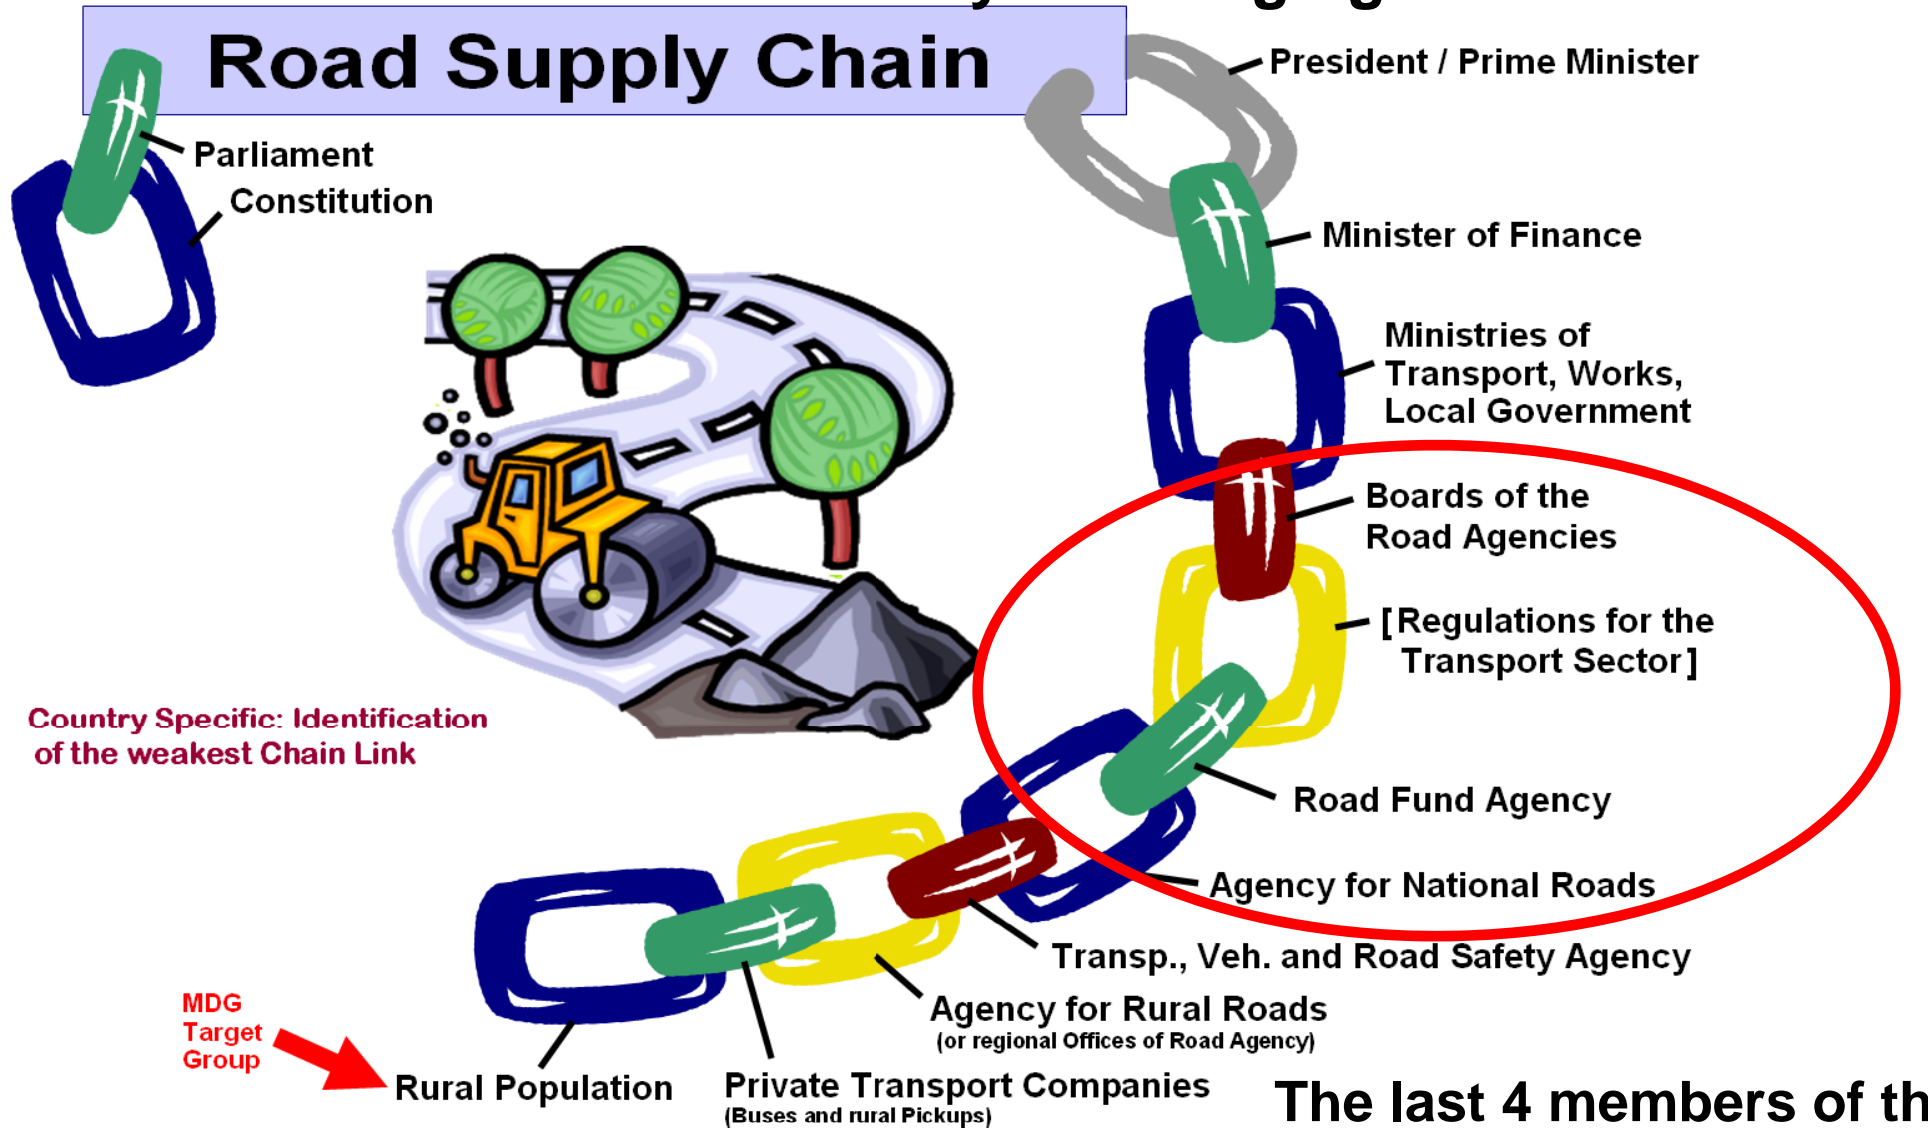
Road Supply Chain

President / Prime Minister

Parliament

Constitution

Minister of Finance

Ministries of Transport, Works, Local Government

Boards of the Road Agencies

[Regulations for the Transport Sector]

Road Fund Agency

Agency for National Roads

Transp., Veh. and Road Safety Agency

Agency for Rural Roads
(or regional Offices of Road Agency)

Country Specific: Identification of the weakest Chain Link

MDG Target Group

Rural Population

Private Transport Companies
(Buses and rural Pickups)

The last 4 members of th